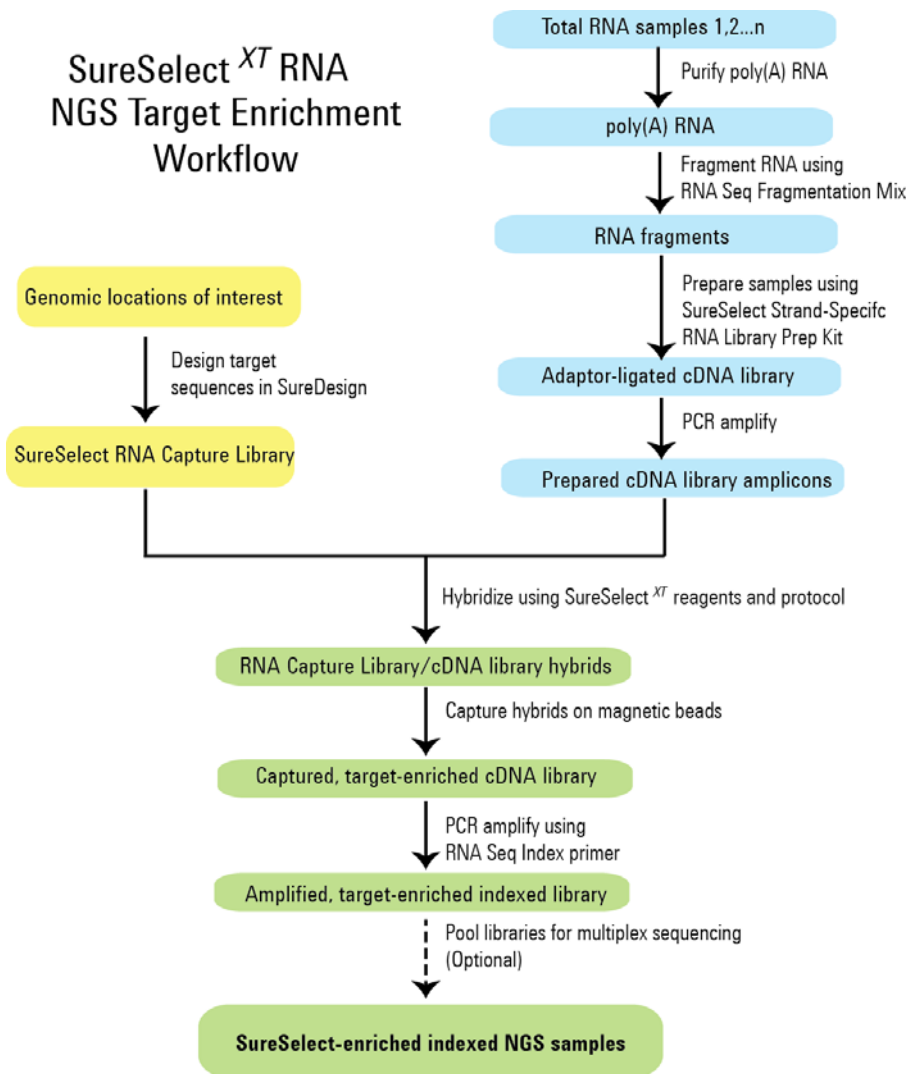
SureSelect $^{XT}$ RNA NGS Target Enrichment Workflow

Total RNA samples 1,2...n

Purify poly(A) RNA

poly(A) RNA

Fragment RNA using RNA Seq Fragmentation Mix

RNA fragments

Prepare samples using SureSelect Strand-Specifc RNA Library Prep Kit

Adaptor-ligated cDNA library

PCR amplify

Prepared cDNA library amplicons

Genomic locations of interest

Design target sequences in SureDesign

SureSelect RNA Capture Library

Hybridize using SureSelect $^{XT}$ reagents and protocol

RNA Capture Library/cDNA library hybrids

Capture hybrids on magnetic beads

Captured, target-enriched cDNA library

PCR amplify using RNA Seq Index primer

Amplified, target-enriched indexed library

Pool libraries for multiplex sequencing (Optional)

SureSelect-enriched indexed NGS samples